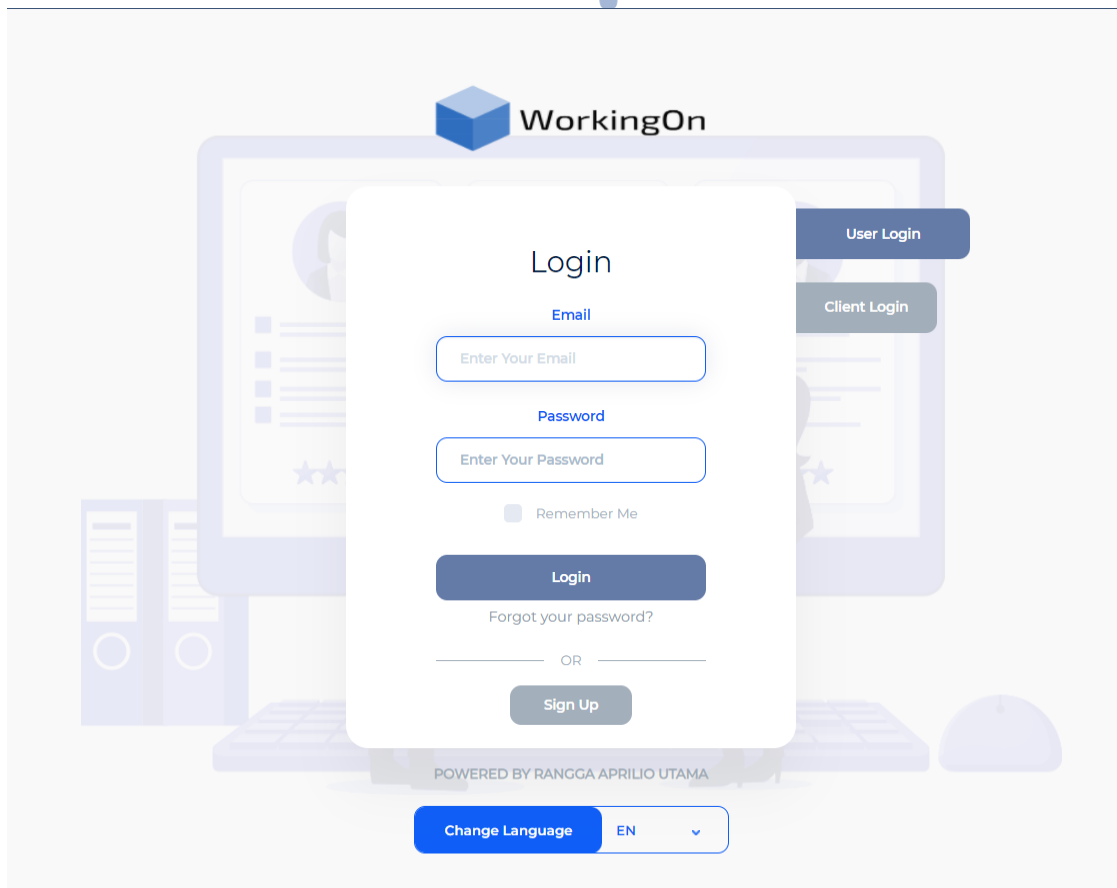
WorkingOn

User Login

Client Login

Login

Email

Enter Your Email

Password

Enter Your Password

Remember Me

Login

Forgot your password?

OR

Sign Up

POWERED BY RANGGA APRILIO UTAMA

Change Language EN